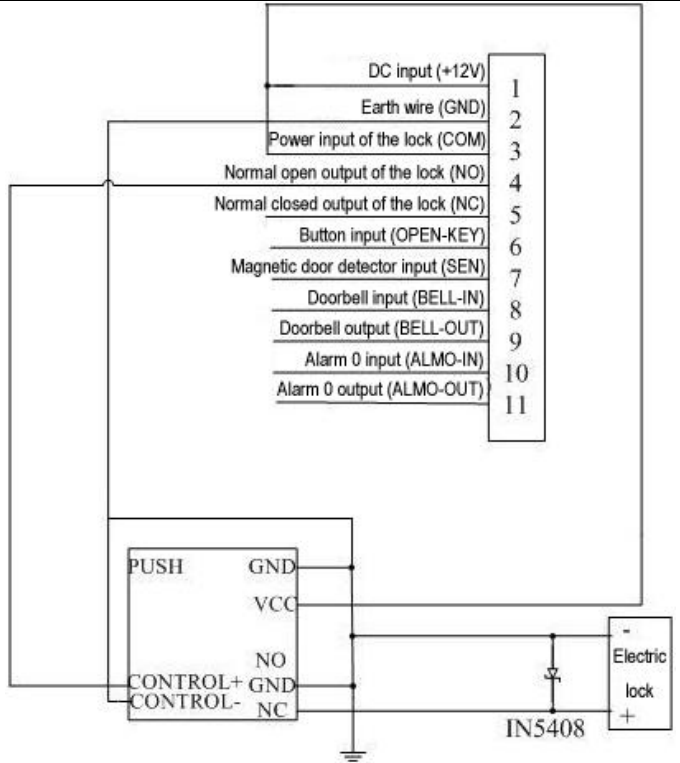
DC input (+12V) 1
Earth wire (GND) 2
Power input of the lock (COM) 3
Normal open output of the lock (NO) 4
Normal closed output of the lock (NC) 5
Button input (OPEN-KEY) 6
Magnetic door detector input (SEN) 7
Doorbell input (BELL-IN) 8
Doorbell output (BELL-OUT) 9
Alarm 0 input (ALMO-IN) 10
Alarm 0 output (ALMO-OUT) 11

PUSH
GND
VCC
NO
CONTROL+ GND
CONTROL- NC

-
Electric lock
+

IN5408